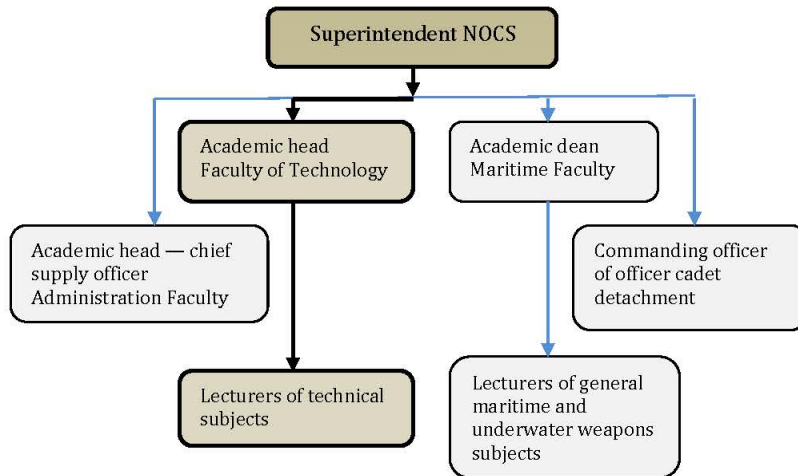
Superintendent NOCS

Academic head Faculty of Technology

Academic dean Maritime Faculty

Academic head — chief supply officer Administration Faculty

Commanding officer of officer cadet detachment

Lecturers of technical subjects

Lecturers of general maritime and underwater weapons subjects